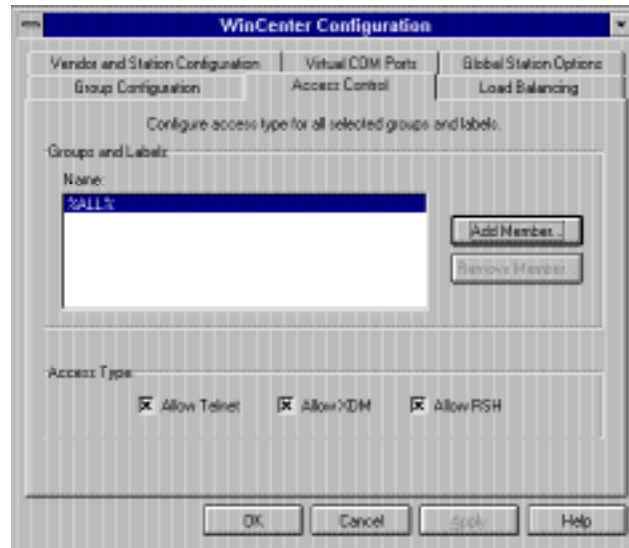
WinCenter Configuration

Vendor and Station Configuration
Virtual COM Ports
Global Station Options
Group Configuration
Access Control
Load Balancing

Configure access type for all selected groups and labels.

Groups and Labels

Name:

%ALL%

Add Members...

Remove Member...

Access Type

Allow Telnet

Allow XDM

Allow RSH

OK

Cancel

Apply

Help